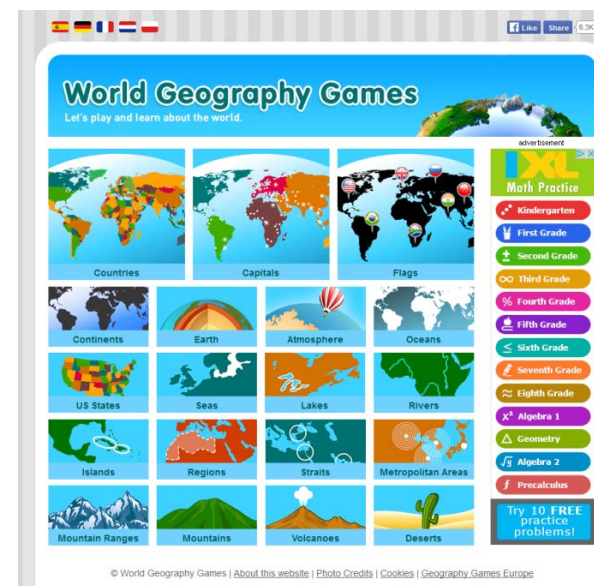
Like Share 6.3K

World Geography Games
Let's play and learn about the world.

advertisement

IXL
Math Practice

Kindergarten
First Grade
Second Grade
Third Grade
Fourth Grade
Fifth Grade
Sixth Grade
Seventh Grade
Eighth Grade
Algebra 1
Geometry
Algebra 2
Precalculus

Try 10 FREE practice problems!

Countries
Capitals
Flags
Continents
Earth
Atmosphere
Oceans
US States
Seas
Lakes
Rivers
Islands
Regions
Straits
Metropolitan Areas
Mountain Ranges
Mountains
Volcanoes
Deserts

© World Geography Games | About this website | Photo Credits | Cookies | Geography Games Europe